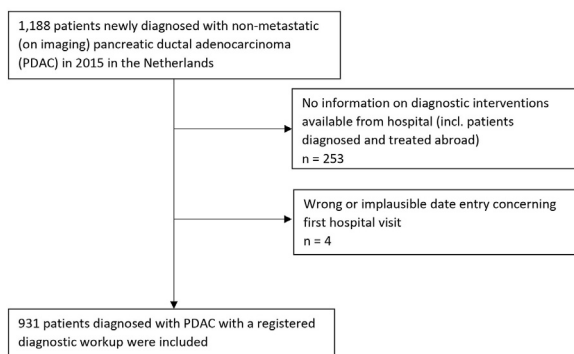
1,188 patients newly diagnosed with non-metastatic (on imaging) pancreatic ductal adenocarcinoma (PDAC) in 2015 in the Netherlands

No information on diagnostic interventions available from hospital (incl. patients diagnosed and treated abroad)
n = 253

Wrong or implausible date entry concerning first hospital visit
n = 4

931 patients diagnosed with PDAC with a registered diagnostic workup were included